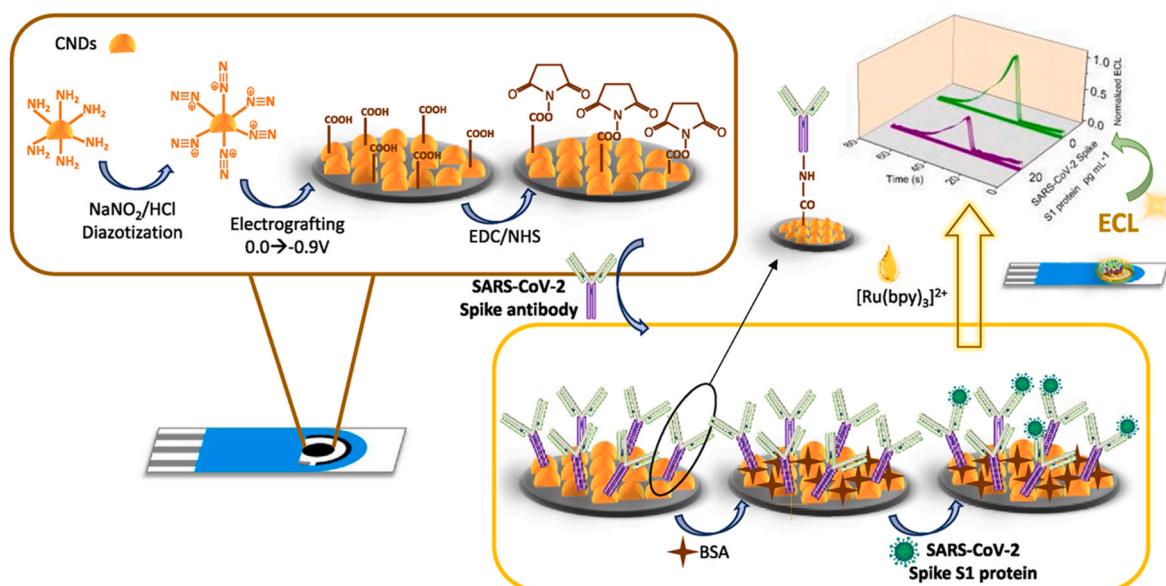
CNDs

$NH_2$ $NH_2$ $NH_2$ $NH_2$ $NH_2$ $NH_2$

$N\equiv N$ $N\equiv N$ $N\equiv N$ $N\equiv N$ $N\equiv N$ $N\equiv N$

NaNO$_2$/HCl
Diazotization

Electrografting
0.0→-0.9V

COOH COOH COOH COOH COOH COOH

O O N O COO

EDC/NHS

SARS-CoV-2
Spike antibody

NH
CO

[Ru(bpy)$_3$]$^{2+}$

1.0
0.5
0.0
Normalized ECL

Time (s)
60 40 20 0

SARS-CoV-2 Spike S1 protein pg mL$^{-1}$
0 20

ECL

BSA

SARS-CoV-2
Spike S1 protein